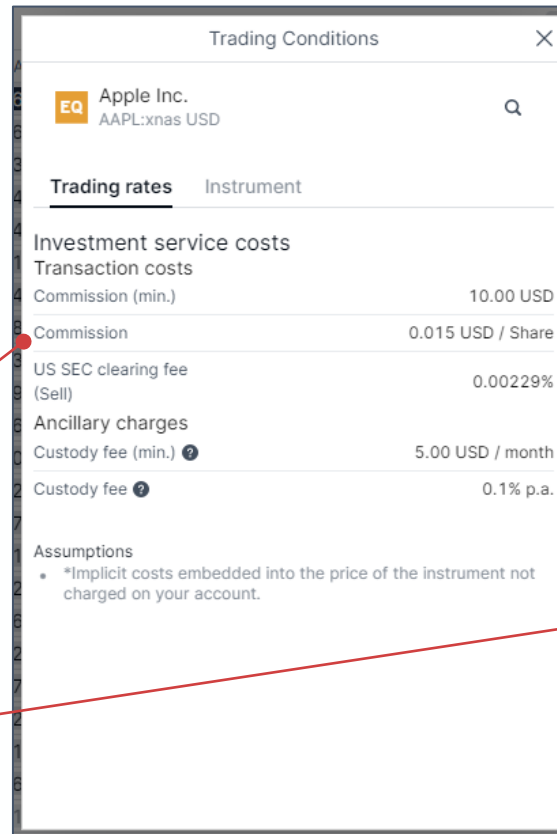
Trading Conditions

EQ Apple Inc.
AAPL:xnas USD

Trading rates Instrument

Investment service costs
Transaction costs

| | |
|---|---|
| Commission (min.) | 10.00 USD |
| Commission | 0.015 USD / Share |
| US SEC clearing fee (Sell) | 0.00229% |

Ancillary charges

| | |
|---|---|
| Custody fee (min.) ? | 5.00 USD / month |
| Custody fee ? | 0.1% p.a. |

Assumptions
• *Implicit costs embedded into the price of the instrument not charged on your account.